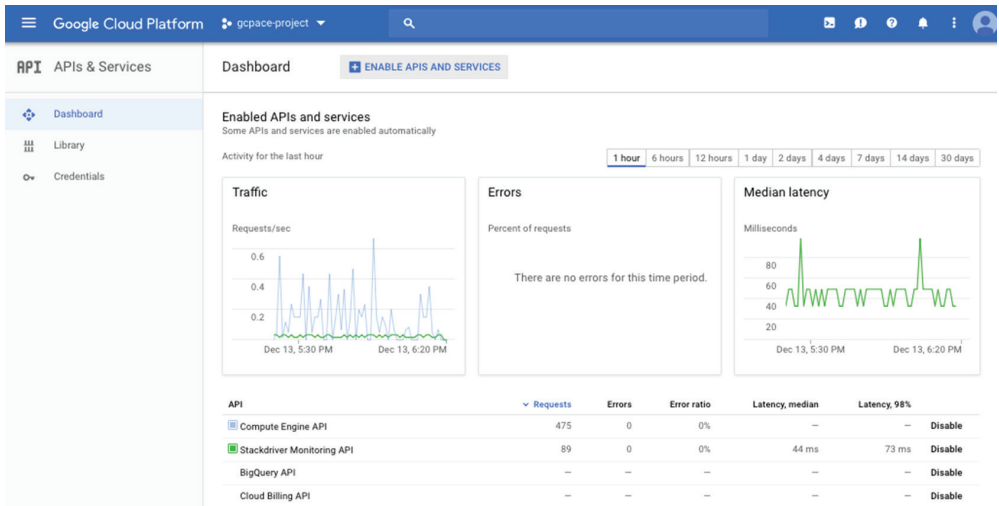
Google Cloud Platform gcpace-project

API APIs & Services

Dashboard

ENABLE APIS AND SERVICES

Dashboard
Library
Credentials

Enabled APIs and services
Some APIs and services are enabled automatically

Activity for the last hour

1 hour | 6 hours | 12 hours | 1 day | 2 days | 4 days | 7 days | 14 days | 30 days

Traffic
Requests/sec
0.6
0.4
0.2
Dec 13, 5:30 PM Dec 13, 6:20 PM

Errors
Percent of requests
There are no errors for this time period.

Median latency
Milliseconds
80
60
40
20
Dec 13, 5:30 PM Dec 13, 6:20 PM

| API | Requests | Errors | Error ratio | Latency, median | Latency, 98% | |
|---|---|---|---|---|---|---|
| Compute Engine API | 475 | 0 | 0% | – | – | Disable |
| Stackdriver Monitoring API | 89 | 0 | 0% | 44 ms | 73 ms | Disable |
| BigQuery API | – | – | – | – | – | Disable |
| Cloud Billing API | – | – | – | – | – | Disable |